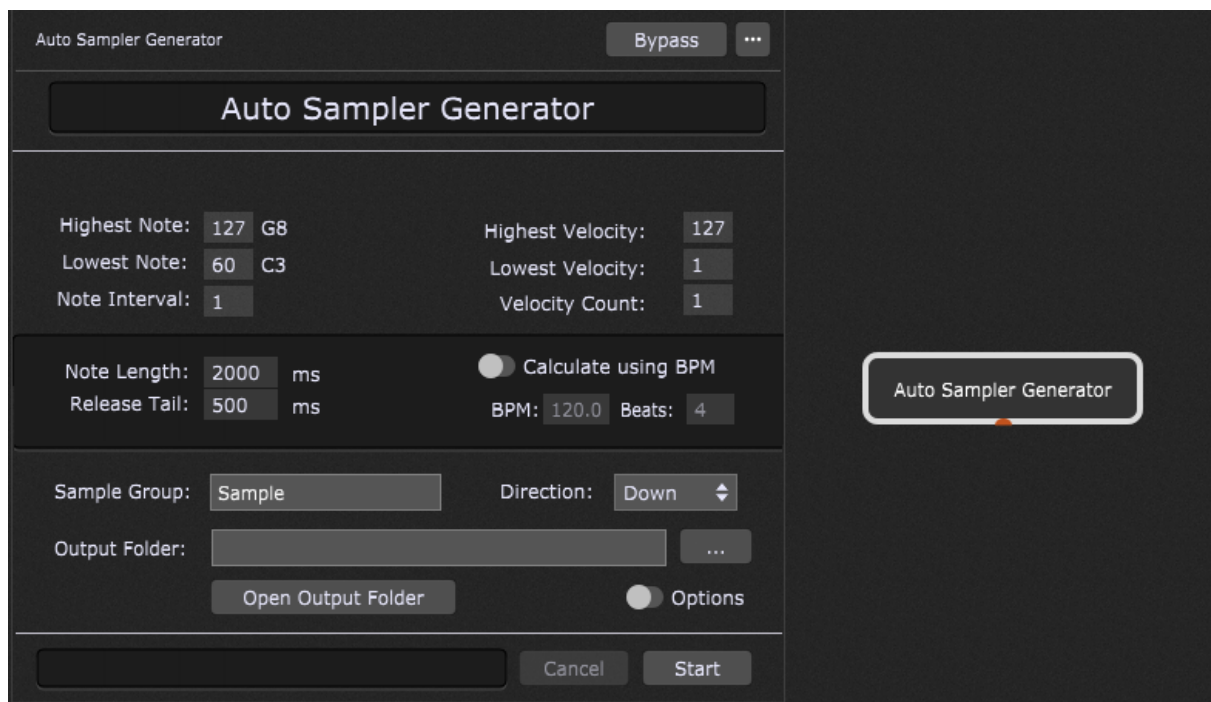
Auto Sampler Generator

Bypass

...

Auto Sampler Generator

Highest Note: 127 G8
Lowest Note: 60 C3
Note Interval: 1

Highest Velocity: 127
Lowest Velocity: 1
Velocity Count: 1

Note Length: 2000 ms
Release Tail: 500 ms

Calculate using BPM
BPM: 120.0 Beats: 4

Sample Group: Sample
Direction: Down

Output Folder:
...

Open Output Folder

Options

Cancel
Start

Auto Sampler Generator